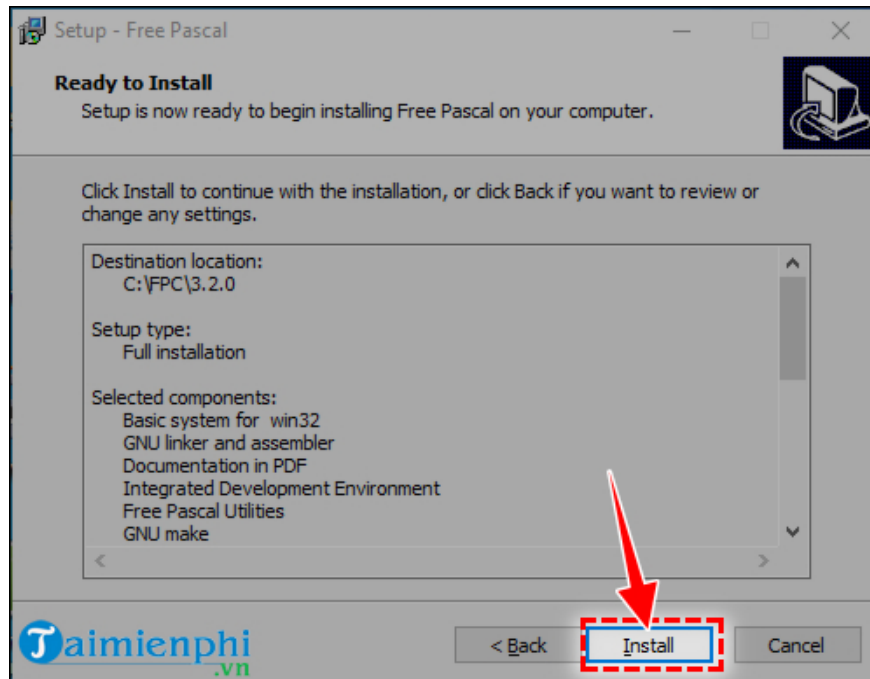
Setup - Free Pascal

Ready to Install

Setup is now ready to begin installing Free Pascal on your computer.

Click Install to continue with the installation, or click Back if you want to review or change any settings.

Destination location:
C:\FPC\3.2.0

Setup type:
Full installation

Selected components:
Basic system for win32
GNU linker and assembler
Documentation in PDF
Integrated Development Environment
Free Pascal Utilities
GNU make

Taimienphi.vn

< Back

Install

Cancel